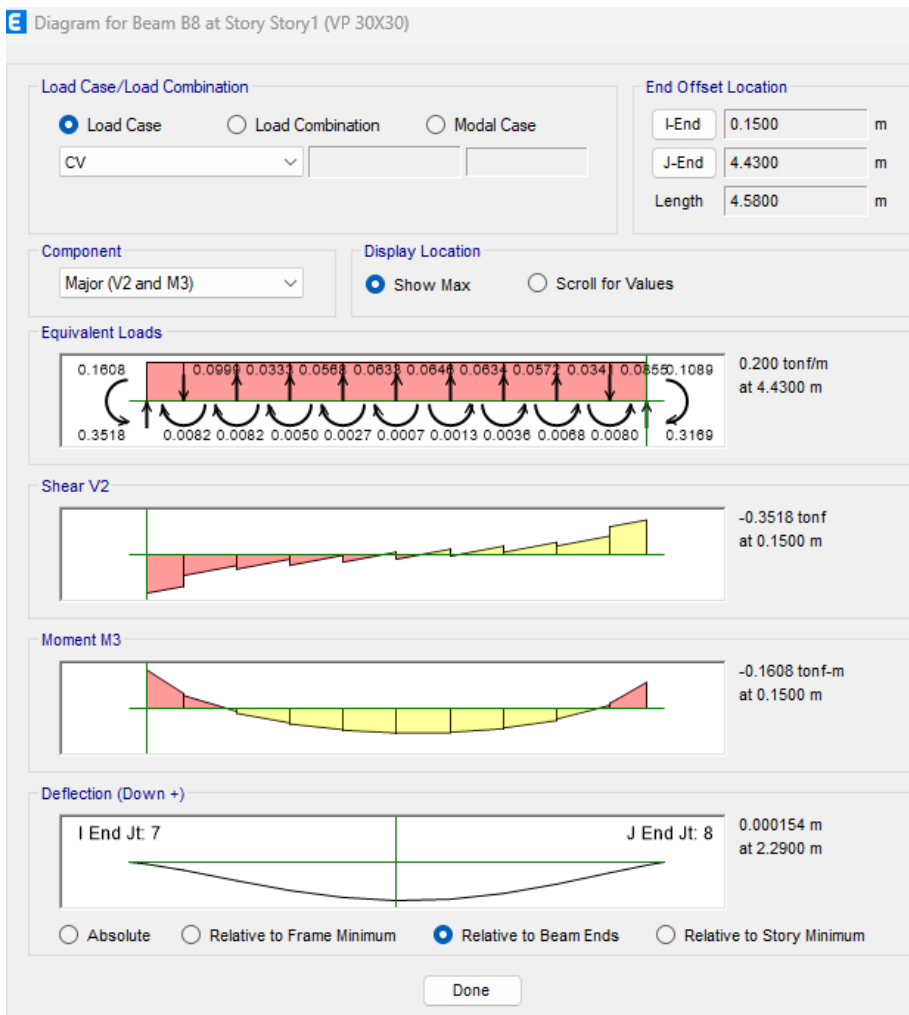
Diagram for Beam B8 at Story Story1 (VP 30X30)

Load Case/Load Combination
Load Case
Load Combination
Modal Case
CV

End Offset Location
I-End 0.1500 m
J-End 4.4300 m
Length 4.5800 m

Component
Major (V2 and M3)

Display Location
Show Max
Scroll for Values

Equivalent Loads
0.1608 0.0999 0.0332 0.0568 0.0633 0.0646 0.0634 0.0572 0.0341 0.0855 0.1089
0.3518 0.0082 0.0082 0.0050 0.0027 0.0007 0.0013 0.0036 0.0068 0.0080 0.3169
0.200 tonf/m
at 4.4300 m

Shear V2
-0.3518 tonf
at 0.1500 m

Moment M3
-0.1608 tonf-m
at 0.1500 m

Deflection (Down +)
I End Jt: 7
J End Jt: 8
0.000154 m
at 2.2900 m

Absolute
Relative to Frame Minimum
Relative to Beam Ends
Relative to Story Minimum

Done